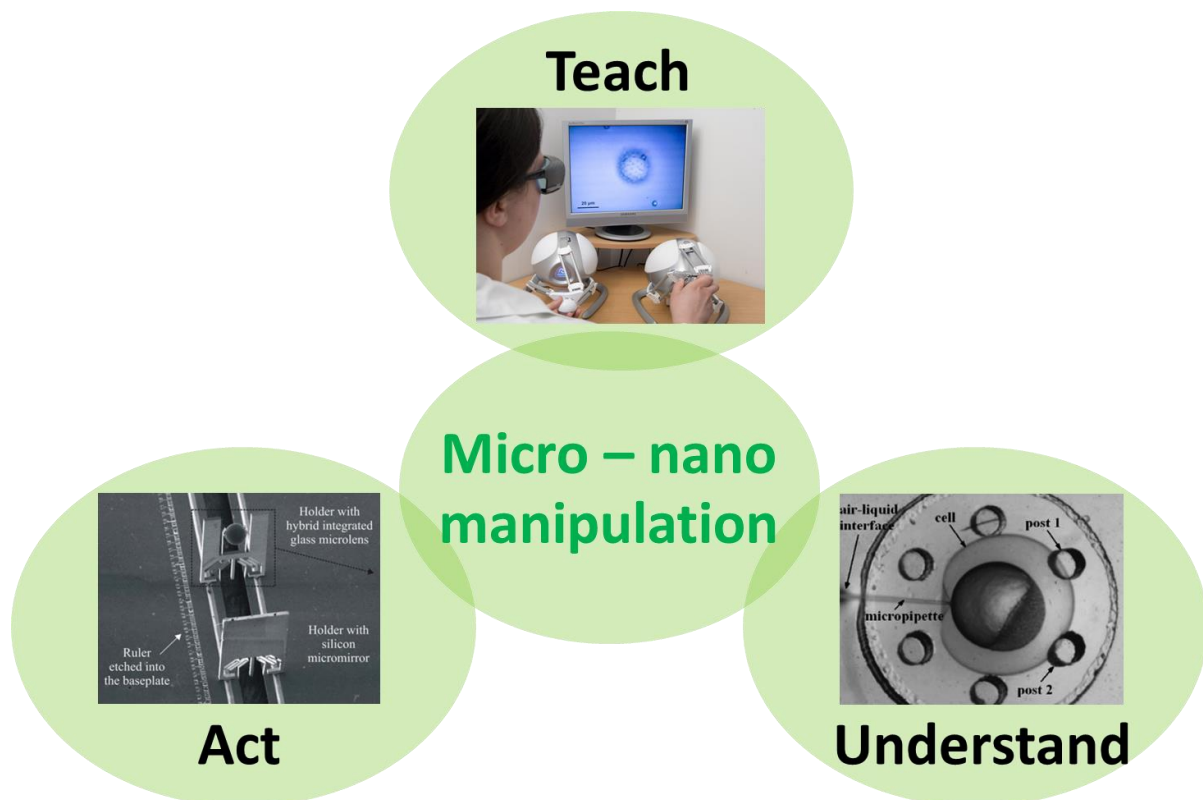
Teach

20 µm

Micro – nano manipulation

Holder with hybrid integrated glass microlens

Ruler etched into the baseplate

Holder with silicon micromirror

Act

air-liquid interface

cell

post 1

micropipette

post 2

Understand